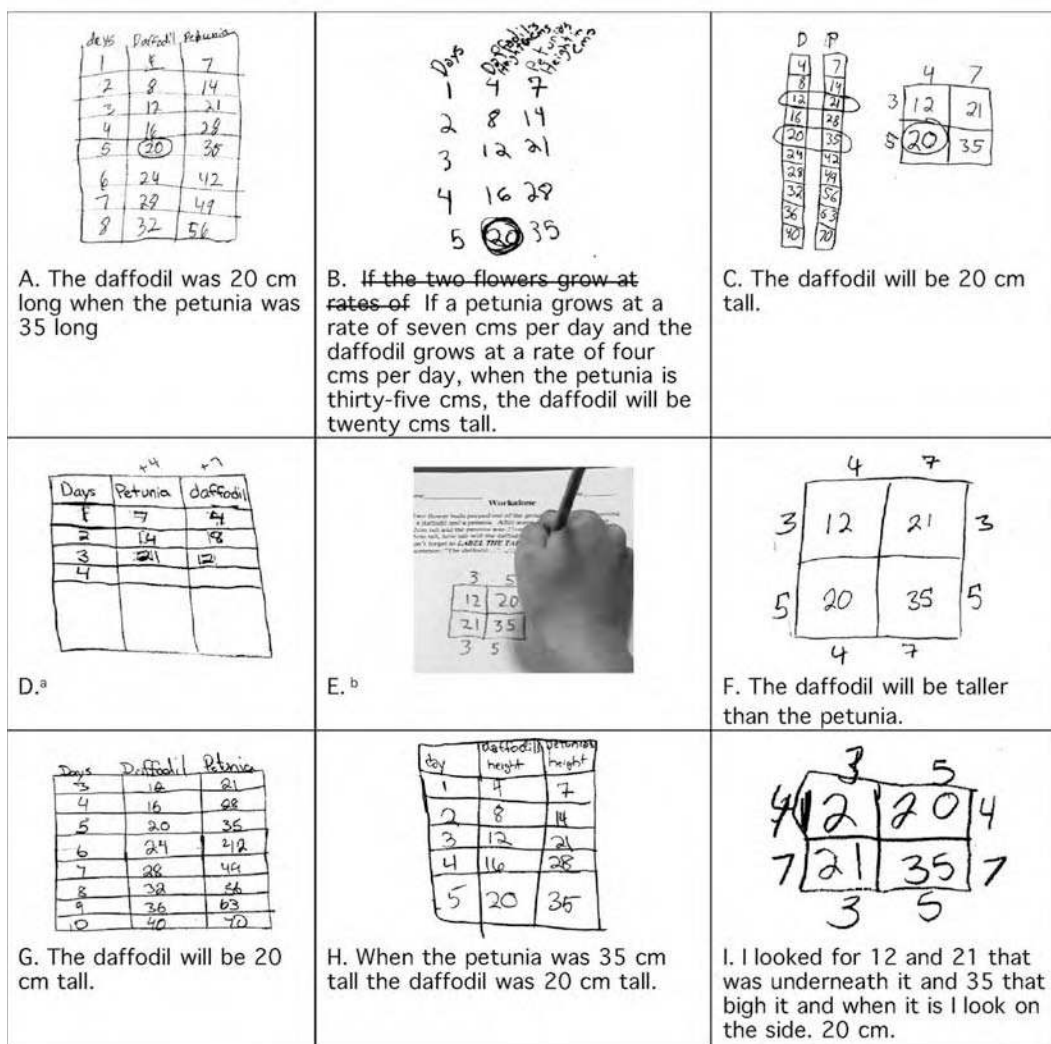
| days | Daffodil | Petunia |
|---|---|---|
| 1 | 4 | 7 |
| 2 | 8 | 14 |
| 3 | 12 | 21 |
| 4 | 16 | 28 |
| 5 | 20 | 35 |
| 6 | 24 | 42 |
| 7 | 28 | 49 |
| 8 | 32 | 56 |

A. The daffodil was 20 cm long when the petunia was 35 long

Days Daffodils Height cms Petunias Height cms
1 4 7
2 8 14
3 12 21
4 16 28
5 20 35

B. ~~If the two flowers grow at rates of~~ If a petunia grows at a rate of seven cms per day and the daffodil grows at a rate of four cms per day, when the petunia is thirty-five cms, the daffodil will be twenty cms tall.

D P
4 7
8 14
12 21
16 28
20 35
24 42
28 49
32 56
36 63
40 70

4 7
3 12 21
5 20 35

C. The daffodil will be 20 cm tall.

+4 +7

| Days | Petunia | daffodil |
|---|---|---|
| 1 | 7 | 4 |
| 2 | 14 | 8 |
| 3 | 21 | 12 |
| 4 | | |

D.ᵃ

Workalone

3 5
12 20
21 35
3 5

E. ᵇ

4 7
3 12 21 3
5 20 35 5
4 7

F. The daffodil will be taller than the petunia.

| Days | Daffodil | Petunia |
|---|---|---|
| 3 | 12 | 21 |
| 4 | 16 | 28 |
| 5 | 20 | 35 |
| 6 | 24 | 42 |
| 7 | 28 | 49 |
| 8 | 32 | 56 |
| 9 | 36 | 63 |
| 10 | 40 | 70 |

G. The daffodil will be 20 cm tall.

| day | daffodil height | petunias height |
|---|---|---|
| 1 | 4 | 7 |
| 2 | 8 | 14 |
| 3 | 12 | 21 |
| 4 | 16 | 28 |
| 5 | 20 | 35 |

H. When the petunia was 35 cm tall the daffodil was 20 cm tall.

3 5
4 12 20 4
7 21 35 7
3 5

I. I looked for 12 and 21 that was underneath it and 35 that bigh it and when it is I look on the side. 20 cm.